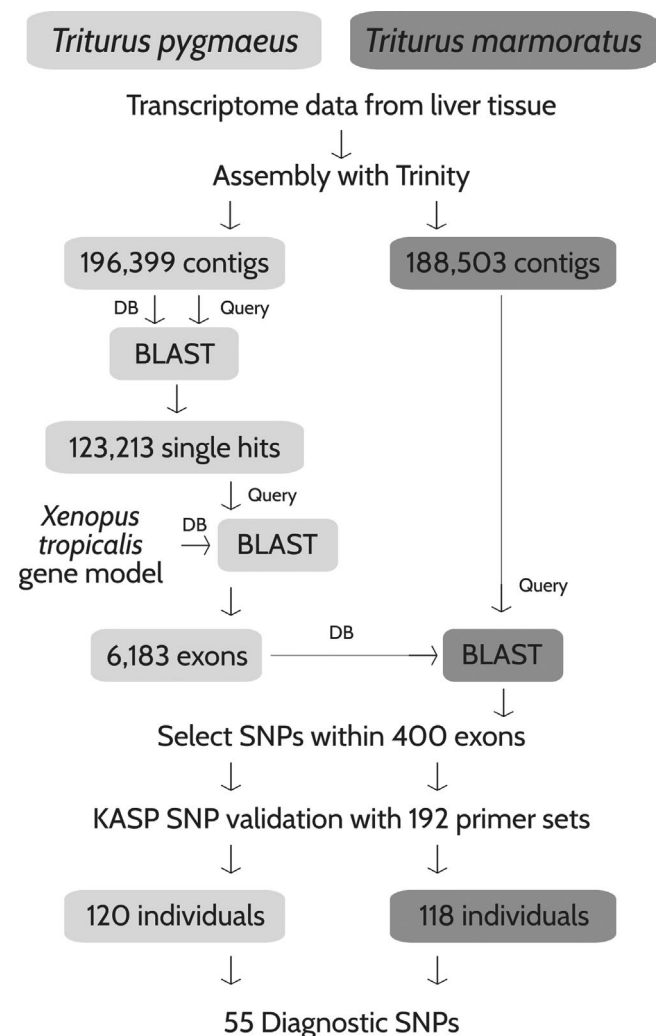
Triturus pygmaeus

Triturus marmoratus

Transcriptome data from liver tissue

Assembly with Trinity

196,399 contigs

188,503 contigs

DB

Query

BLAST

123,213 single hits

Query

Xenopus tropicalis gene model

DB

BLAST

Query

6,183 exons

DB

BLAST

Select SNPs within 400 exons

KASP SNP validation with 192 primer sets

120 individuals

118 individuals

55 Diagnostic SNPs